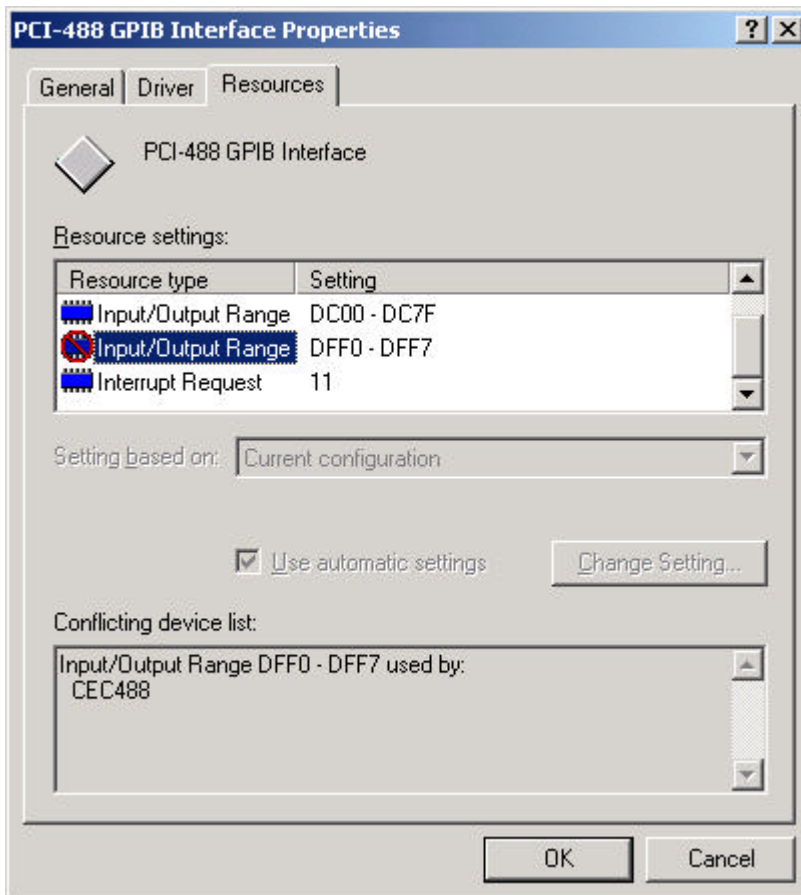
PCI-488 GPIB Interface Properties

?
X

General | Driver | Resources

PCI-488 GPIB Interface

Resource settings:

| Resource type | Setting |
|---|---|
| Input/Output Range | DC00 - DC7F |
| Input/Output Range | DFF0 - DFF7 |
| Interrupt Request | 11 |

Setting based on: Current configuration

Use automatic settings

Change Setting...

Conflicting device list:

Input/Output Range DFF0 - DFF7 used by:
CEC488

OK

Cancel